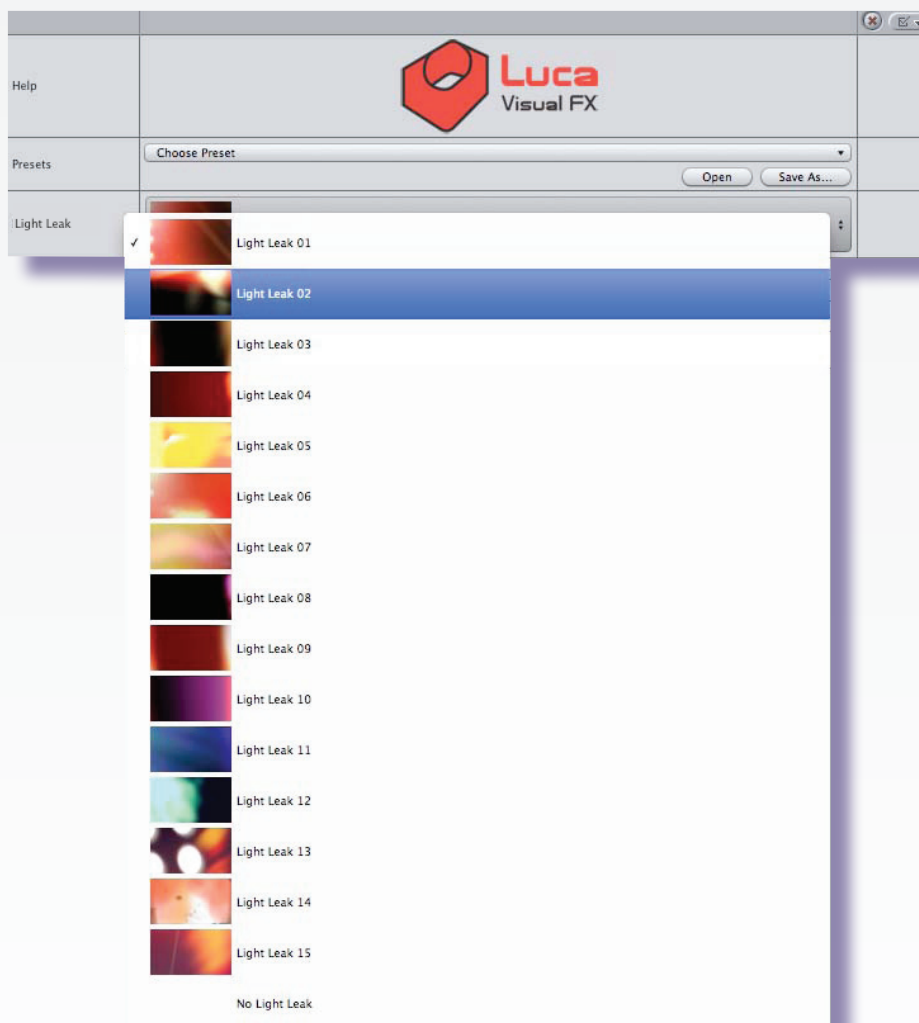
Help

Luca
Visual FX

Presets

Choose Preset

Open

Save As...

Light Leak

✓ Light Leak 01

Light Leak 02

Light Leak 03

Light Leak 04

Light Leak 05

Light Leak 06

Light Leak 07

Light Leak 08

Light Leak 09

Light Leak 10

Light Leak 11

Light Leak 12

Light Leak 13

Light Leak 14

Light Leak 15

No Light Leak